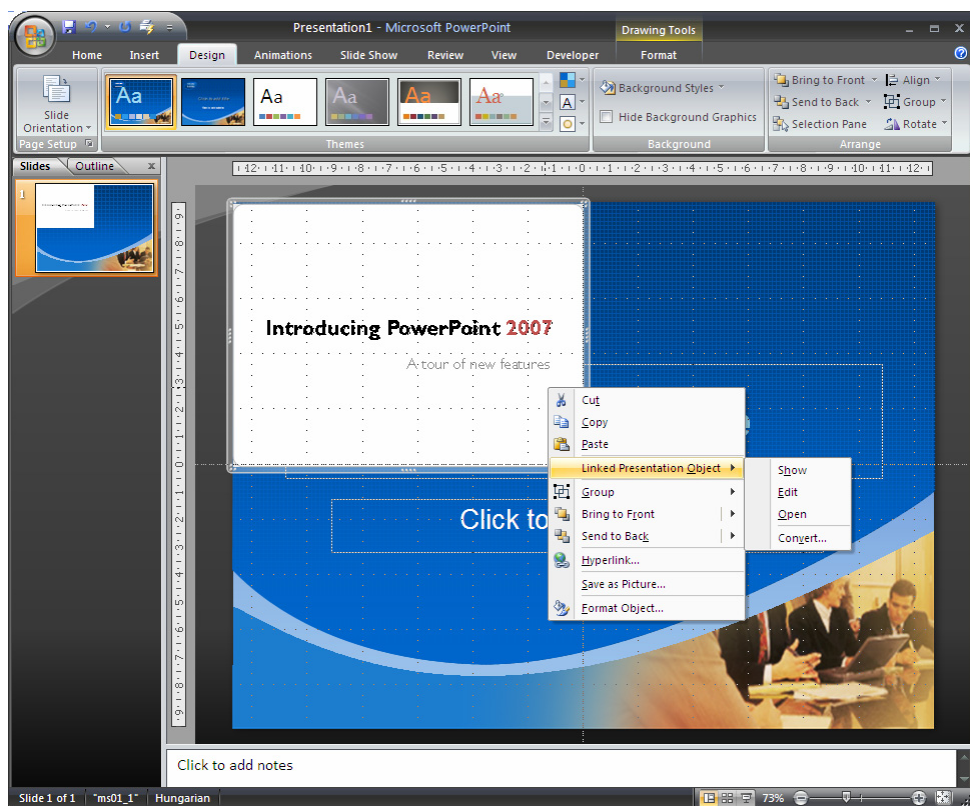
Presentation1 - Microsoft PowerPoint

Drawing Tools

Home Insert Design Animations Slide Show Review View Developer Format

Slide Orientation

Page Setup

Aa Aa Aa Aa Aa

Themes

Background Styles

Hide Background Graphics

Background

Bring to Front

Send to Back

Selection Pane

Align

Group

Rotate

Arrange

Slides Outline

1

Introducing PowerPoint 2007

A tour of new features

Click to

Cut
Copy
Paste
Linked Presentation Object
Group
Bring to Front
Send to Back
Hyperlink...
Save as Picture...
Format Object...

Show
Edit
Open
Convert...

Click to add notes

Slide 1 of 1 "ms01_1" Hungarian 73%